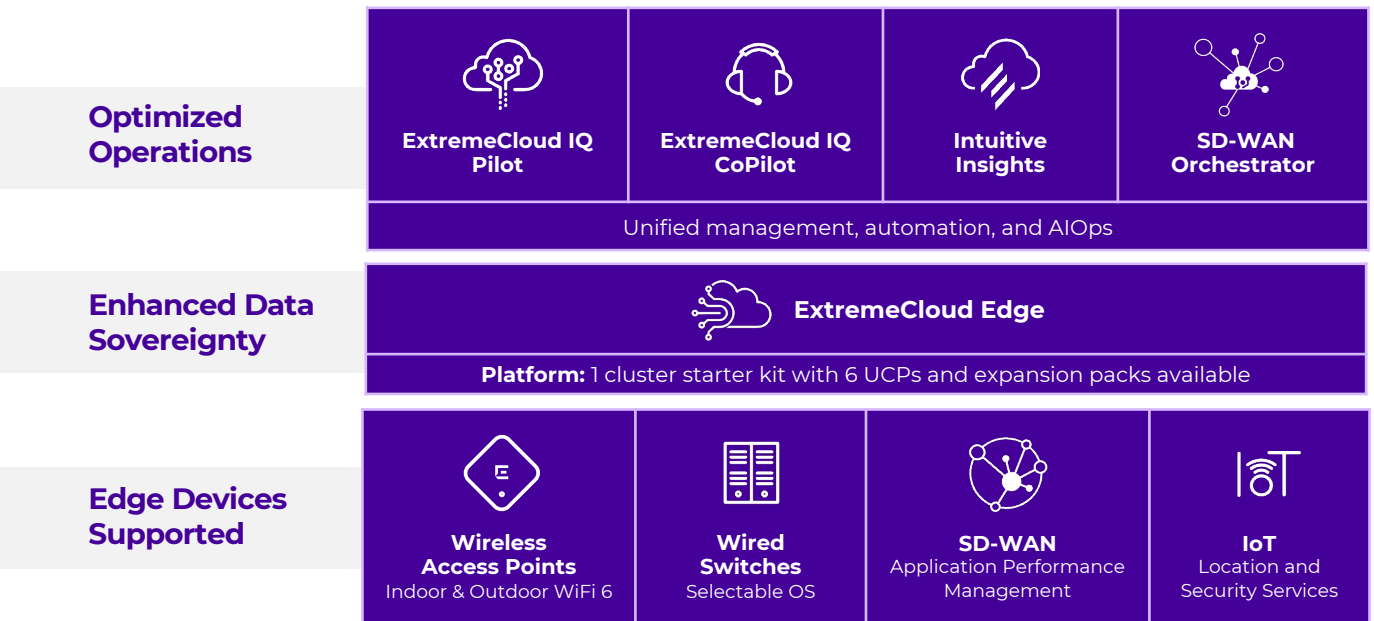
Optimized Operations

ExtremeCloud IQ Pilot

ExtremeCloud IQ CoPilot

Intuitive Insights

SD-WAN Orchestrator

Unified management, automation, and AIOps

Enhanced Data Sovereignty

ExtremeCloud Edge

**Platform:** 1 cluster starter kit with 6 UCPs and expansion packs available

Edge Devices Supported

Wireless Access Points
Indoor & Outdoor WiFi 6

Wired Switches
Selectable OS

SD-WAN
Application Performance Management

IoT
Location and Security Services